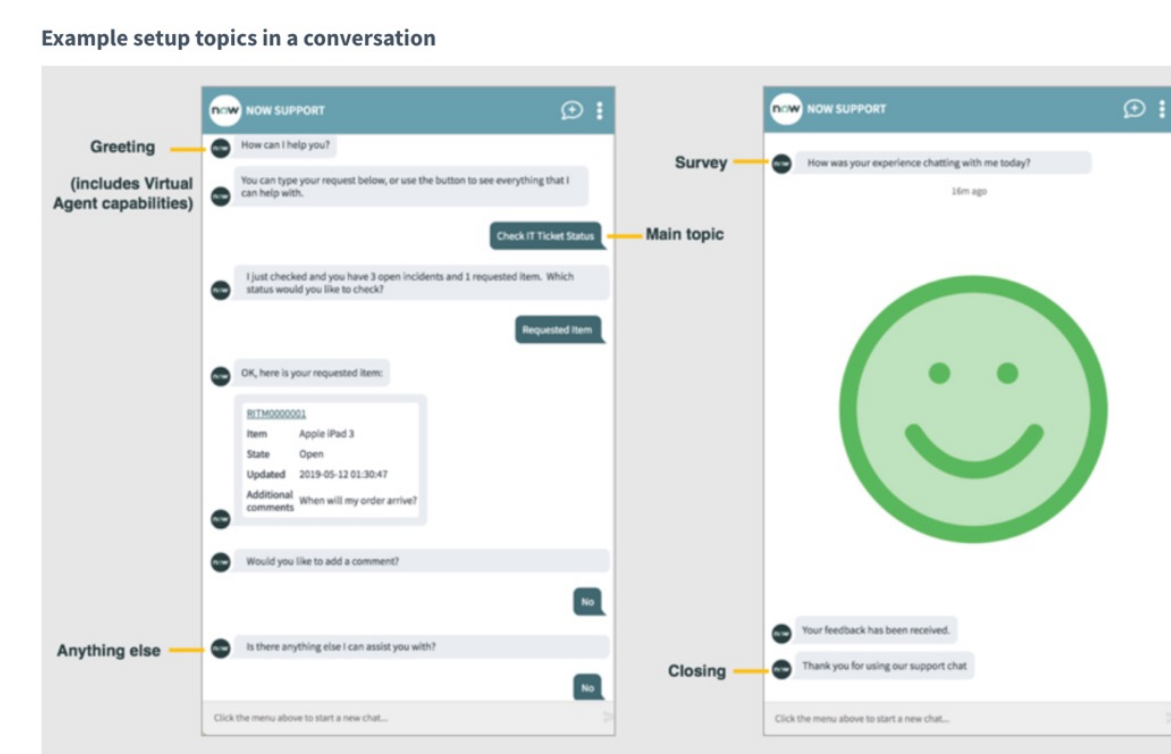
Example setup topics in a conversation

Greeting

(includes Virtual Agent capabilities)

now NOW SUPPORT

How can I help you?

You can type your request below, or use the button to see everything that I can help with.

Check IT Ticket Status

Main topic

I just checked and you have 3 open incidents and 1 requested item. Which status would you like to check?

Requested Item

OK, here is your requested item:

RITM0000001

| | |
|---|---|
| Item | Apple iPad 3 |
| State | Open |
| Updated | 2019-05-12 01:30:47 |
| Additional comments | When will my order arrive? |

Would you like to add a comment?

No

Anything else

Is there anything else I can assist you with?

No

Click the menu above to start a new chat...

now NOW SUPPORT

Survey

How was your experience chatting with me today?

16m ago

Your feedback has been received.

Closing

Thank you for using our support chat

Click the menu above to start a new chat...